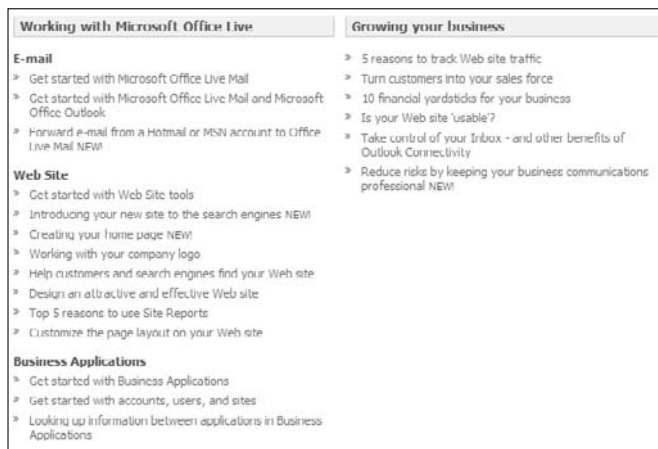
Working with Microsoft Office Live

E-mail

» Get started with Microsoft Office Live Mail

» Get started with Microsoft Office Live Mail and Microsoft Office Outlook

» Forward e-mail from a Hotmail or MSN account to Office Live Mail NEW!

Web Site

» Get started with Web Site tools

» Introducing your new site to the search engines NEW!

» Creating your home page NEW!

» Working with your company logo

» Help customers and search engines find your Web site

» Design an attractive and effective Web site

» Top 5 reasons to use Site Reports

» Customize the page layout on your Web site

Business Applications

» Get started with Business Applications

» Get started with accounts, users, and sites

» Looking up information between applications in Business Applications

Growing your business

» 5 reasons to track Web site traffic

» Turn customers into your sales force

» 10 financial yardsticks for your business

» Is your Web site 'usable'?

» Take control of your Inbox - and other benefits of Outlook Connectivity

» Reduce risks by keeping your business communications professional NEW!